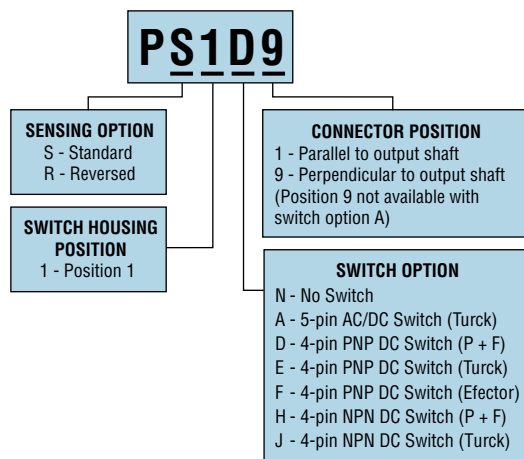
PS1D9

SENSING OPTION
S - Standard
R - Reversed

SWITCH HOUSING POSITION
1 - Position 1

CONNECTOR POSITION
1 - Parallel to output shaft
9 - Perpendicular to output shaft (Position 9 not available with switch option A)

SWITCH OPTION
N - No Switch
A - 5-pin AC/DC Switch (Turck)
D - 4-pin PNP DC Switch (P + F)
E - 4-pin PNP DC Switch (Turck)
F - 4-pin PNP DC Switch (Efector)
H - 4-pin NPN DC Switch (P + F)
J - 4-pin NPN DC Switch (Turck)